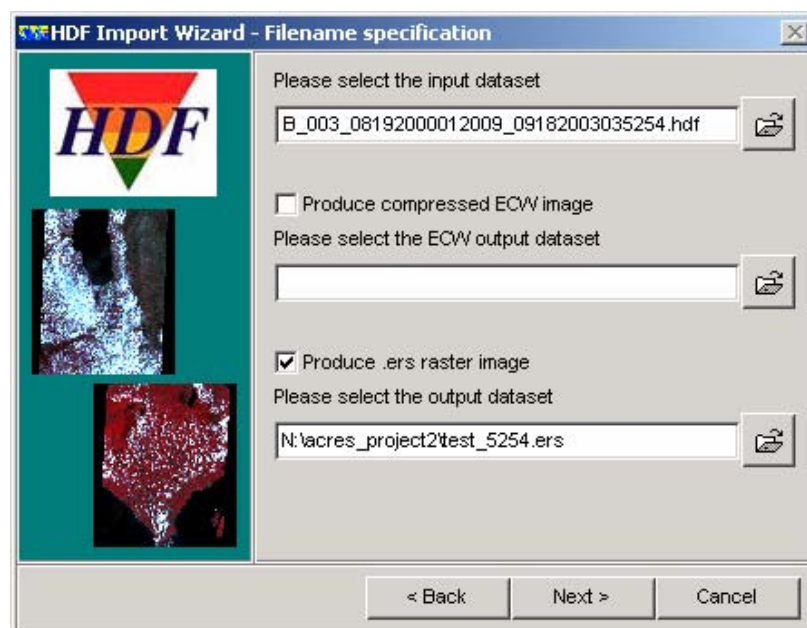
HDF Import Wizard - Filename specification

HDF

Please select the input dataset

B_003_08192000012009_09182003035254.hdf

Produce compressed ECW image

Please select the ECW output dataset

Produce .ers raster image

Please select the output dataset

N:\acres_project2\test_5254.ers

< Back

Next >

Cancel